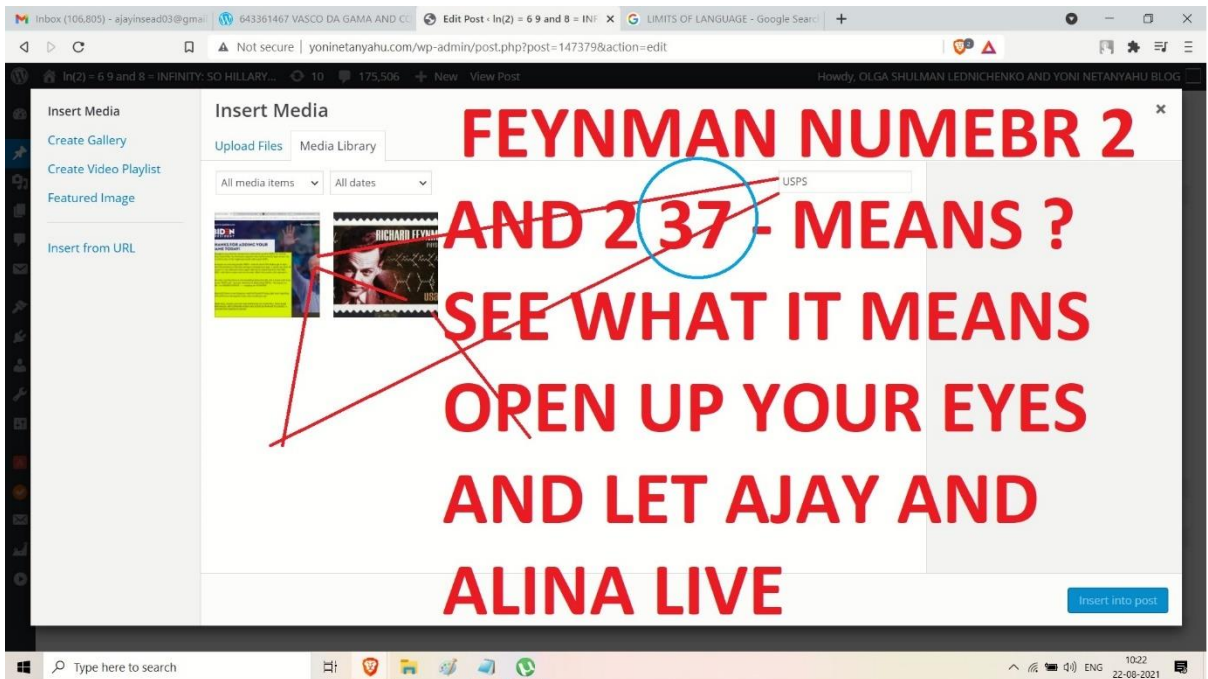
Inbox (106,805) - ajayinsead03@gmai | 643361467 VASCO DA GAMA AND C | Edit Post ‹ ln(2) = 6 9 and 8 = INF × | LIMITS OF LANGUAGE - Google Searc | +

Not secure | yoninetanyahu.com/wp-admin/post.php?post=147379&action=edit

ln(2) = 6 9 and 8 = INFINITY: SO HILLARY... 10 175,506 + New View Post

Howdy, OLGA SHULMAN LEDNICHENKO AND YONI NETANYAHU BLOG

Insert Media
Create Gallery
Create Video Playlist
Featured Image

Insert from URL

Insert Media

Upload Files Media Library

All media items All dates

USPS

RICHARD FEYN

FEYNMAN NUMEBR 2 AND 2 37 - MEANS ? SEE WHAT IT MEANS OPEN UP YOUR EYES AND LET AJAY AND ALINA LIVE

Insert into post

Type here to search

ENG 10:22 22-08-2021